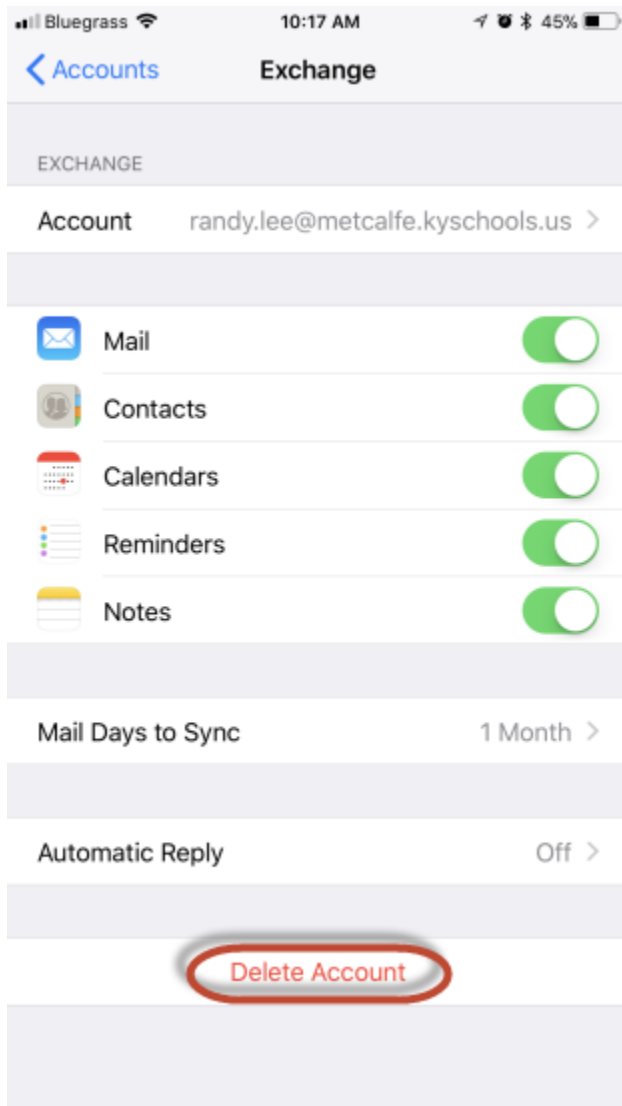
Bluegrass 10:17 AM 45%

Accounts Exchange

EXCHANGE

Account randy.lee@metcalfe.kyschools.us

Mail

Contacts

Calendars

Reminders

Notes

Mail Days to Sync 1 Month

Automatic Reply Off

Delete Account